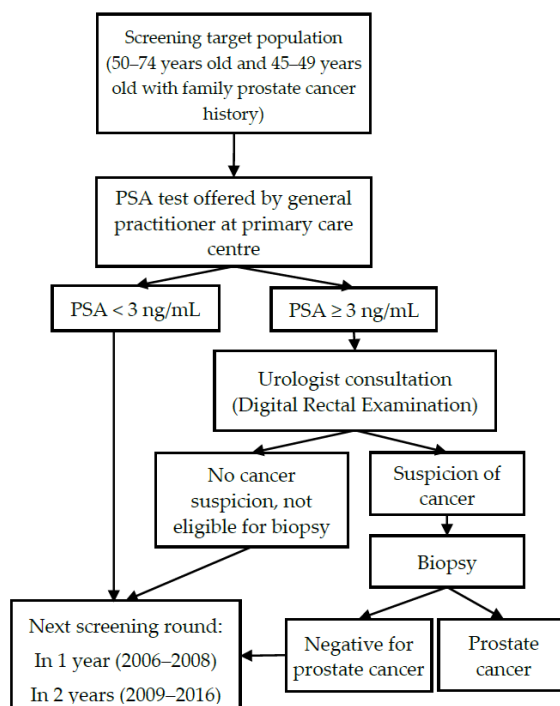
Screening target population (50–74 years old and 45–49 years old with family prostate cancer history)

PSA test offered by general practitioner at primary care centre

PSA < 3 ng/mL

PSA ≥ 3 ng/mL

Urologist consultation (Digital Rectal Examination)

No cancer suspicion, not eligible for biopsy

Suspicion of cancer

Biopsy

Next screening round:
In 1 year (2006–2008)
In 2 years (2009–2016)

Negative for prostate cancer

Prostate cancer